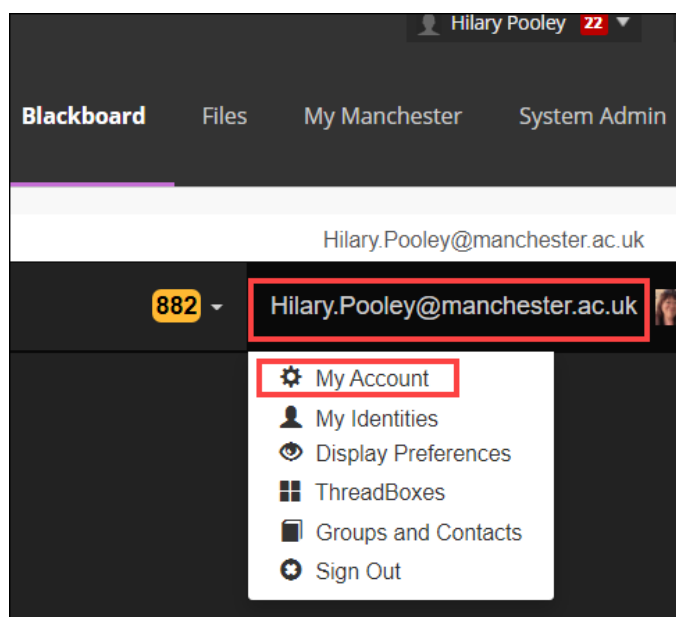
Hilary Pooley 22

Blackboard Files My Manchester System Admin

Hilary.Pooley@manchester.ac.uk

882

Hilary.Pooley@manchester.ac.uk

My Account
My Identities
Display Preferences
ThreadBoxes
Groups and Contacts
Sign Out